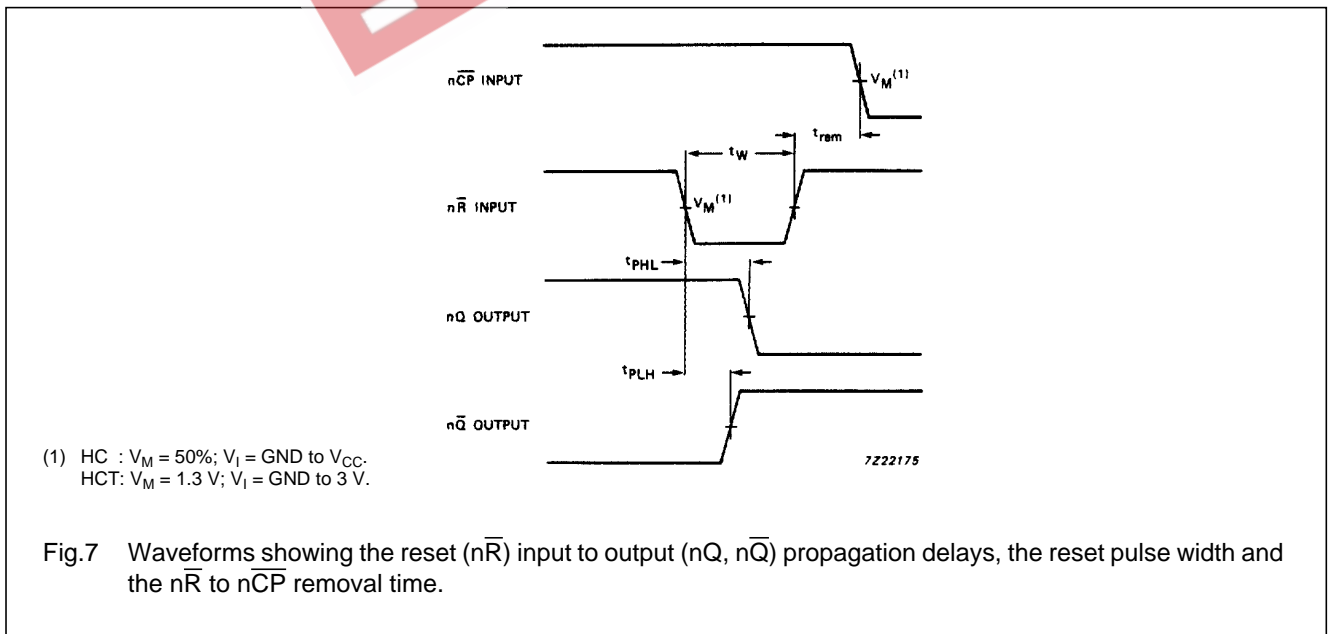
$n\overline{CP}$ INPUT

$V_M^{(1)}$

$t_{rem}$

$t_W$

$n\overline{R}$ INPUT

$V_M^{(1)}$

$t_{PHL}$

nQ OUTPUT

$t_{PLH}$

$n\overline{Q}$ OUTPUT

7Z22175

(1) HC : $V_M$ = 50%; $V_I$ = GND to $V_{CC}$.
HCT: $V_M$ = 1.3 V; $V_I$ = GND to 3 V.

Fig.7 Waveforms showing the reset ($n\overline{R}$) input to output (nQ, $n\overline{Q}$) propagation delays, the reset pulse width and the $n\overline{R}$ to $n\overline{CP}$ removal time.